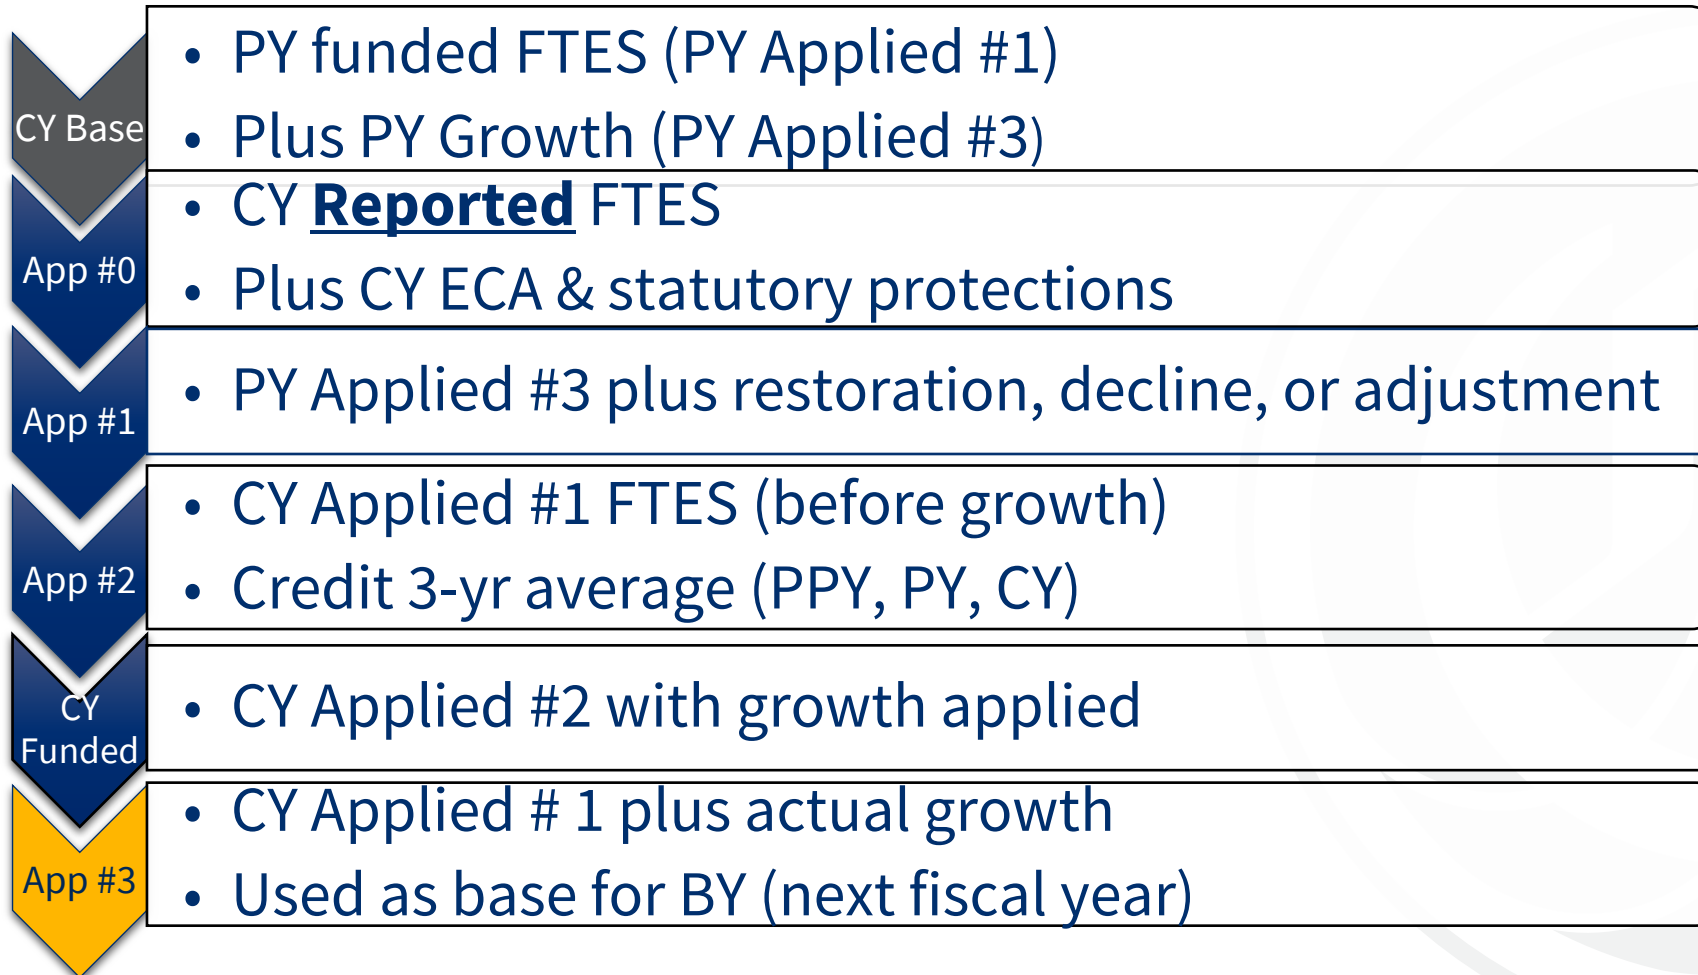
CY Base

- PY funded FTES (PY Applied #1)
- Plus PY Growth (PY Applied #3)

App #0

- CY **Reported** FTES
- Plus CY ECA & statutory protections

App #1

- PY Applied #3 plus restoration, decline, or adjustment

App #2

- CY Applied #1 FTES (before growth)
- Credit 3-yr average (PPY, PY, CY)

CY Funded

- CY Applied #2 with growth applied

App #3

- CY Applied # 1 plus actual growth
- Used as base for BY (next fiscal year)